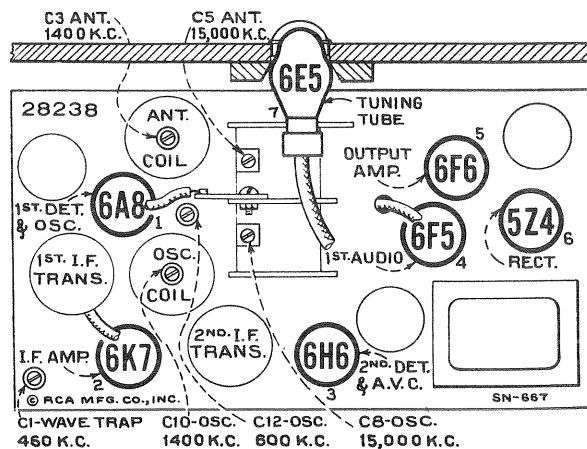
C3 ANT.
1400 K.C.

C5 ANT.
15,000 K.C.

6E5

TUNING TUBE

7

28238

ANT. COIL

OUTPUT AMP.

5

6F6

1ST. DET. & OSC.

6A8

1

6F5

5Z4

6

RECT.

1ST. AUDIO

4

1ST. I.F. TRANS.

OSC. COIL

I.F. AMP.

6K7

2

2ND. I.F. TRANS.

6H6

2ND. DET. & A.V.C.

3

© RCA MFG. CO., INC.

SN-667

C1-WAVE TRAP
460 K.C.

C10-OSC.
1400 K.C.

C12-OSC.
600 K.C.

C8-OSC.
15,000 K.C.